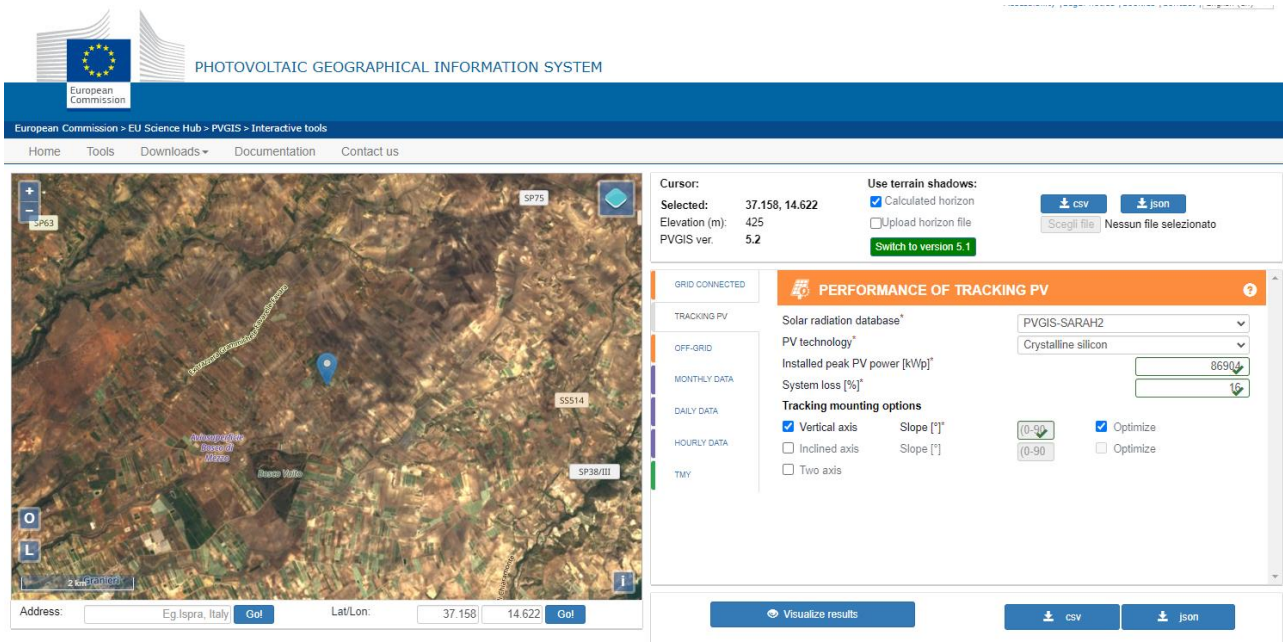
European Commission

PHOTOVOLTAIC GEOGRAPHICAL INFORMATION SYSTEM

European Commission > EU Science Hub > PVGIS > Interactive tools

Home Tools Downloads Documentation Contact us

+
−
SP63
SP75
Autoporto Valguarnera
Aviosuperficie Bosco di Mezzo
Bosco Vallo
SS514
SP38/III
O
L
2 km
Granfonte
i

Address: Eg.Ispra, Italy Go! Lat/Lon: 37.158 14.622 Go!

Cursor:
Selected: 37.158, 14.622
Elevation (m): 425
PVGIS ver. 5.2

Use terrain shadows:
Calculated horizon
Upload horizon file
Switch to version 5.1

csv json
Scegli file Nessun file selezionato

GRID CONNECTED
TRACKING PV
OFF-GRID
MONTHLY DATA
DAILY DATA
HOURLY DATA
TMY

PERFORMANCE OF TRACKING PV

Solar radiation database* PVGIS-SARAH2
PV technology* Crystalline silicon
Installed peak PV power [kWp]* 8690
System loss [%]* 16
Tracking mounting options
Vertical axis Slope [°]* (0-90 Optimize
Inclined axis Slope [°] (0-90 Optimize
Two axis

Visualize results
csv json